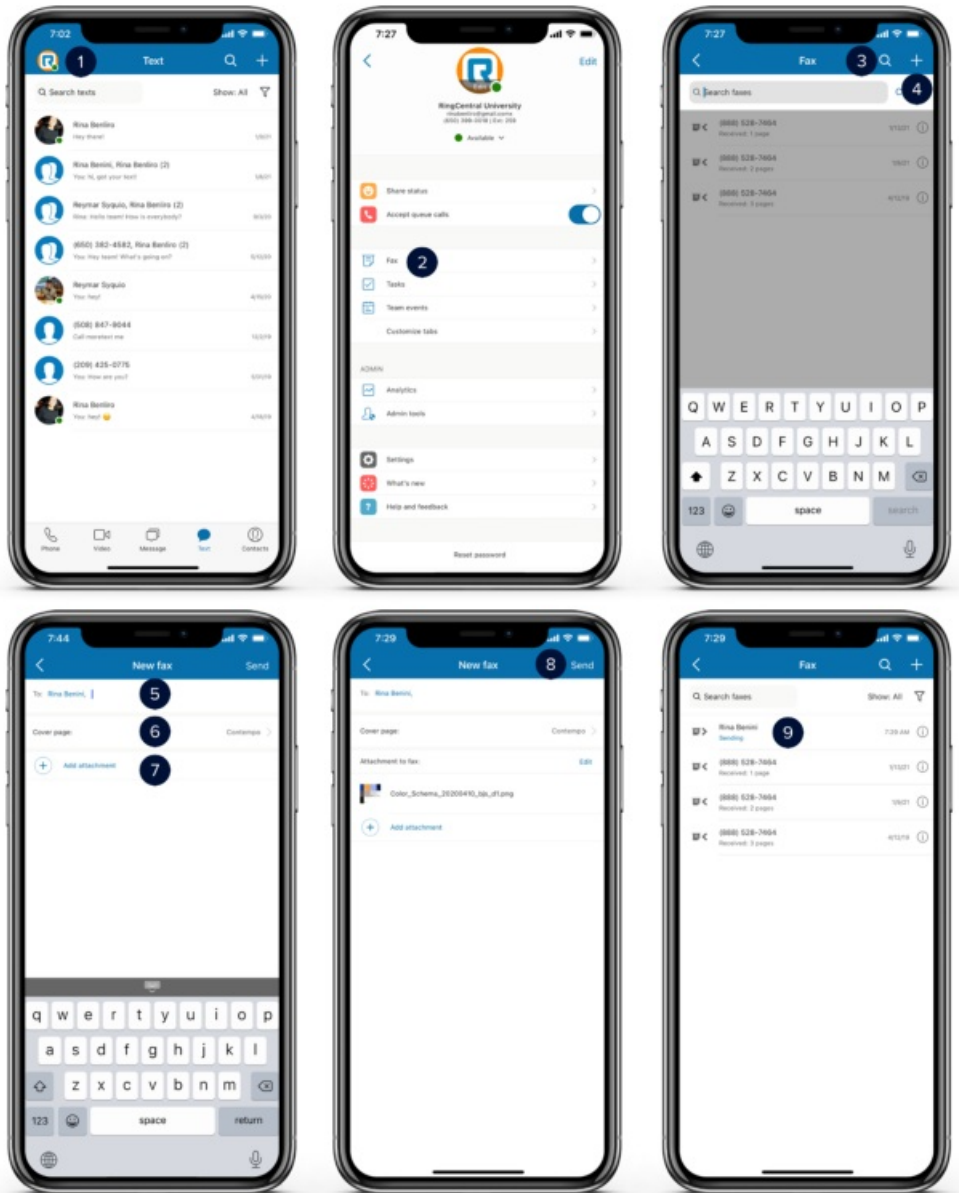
7:02
1
Text
Search texts
Show: All
Rina Benliro
Hey there!
Rina Benini, Rina Benliro (2)
You: Hi, got your text!
Reymar Syquio, Rina Benliro (2)
Rina: Hello team! How is everybody?
(650) 382-4582, Rina Benliro (2)
You: Hey team! What's going on?
Reymar Syquio
You: Hey!
(508) 847-9044
Call me when
(209) 425-0775
You: How are you?
Rina Benliro
You: Hey!
Phone
Video
Message
Text
Contacts

7:27
Edit
RingCentral University
Available
Share status
Accept queue calls
Fax
2
Tasks
Team events
Customize tabs
ADMIN
Analytics
Admin tools
Settings
What's new
Help and feedback
Reset password

7:27
Fax
3
4
Search faxes
(888) 528-7464
Received: 1 page
(888) 528-7464
Received: 2 pages
(888) 528-7464
Received: 3 pages
Q W E R T Y U I O P
A S D F G H J K L
Z X C V B N M
123
space
search

7:44
New fax
Send
To: Rina Benini,
5
Cover page:
6
Contempo
7
Add attachment
q w e r t y u i o p
a s d f g h j k l
z x c v b n m
123
space
return

7:29
New fax
8
Send
To: Rina Benini,
Cover page:
Contempo
Attachment to fax:
Edit
Color_Schema_20200410_bjb_d1.png
Add attachment

7:29
Fax
Search faxes
Show: All
Rina Benini
Sending
9
7:29 AM
(888) 528-7464
Received: 1 page
(888) 528-7464
Received: 2 pages
(888) 528-7464
Received: 3 pages